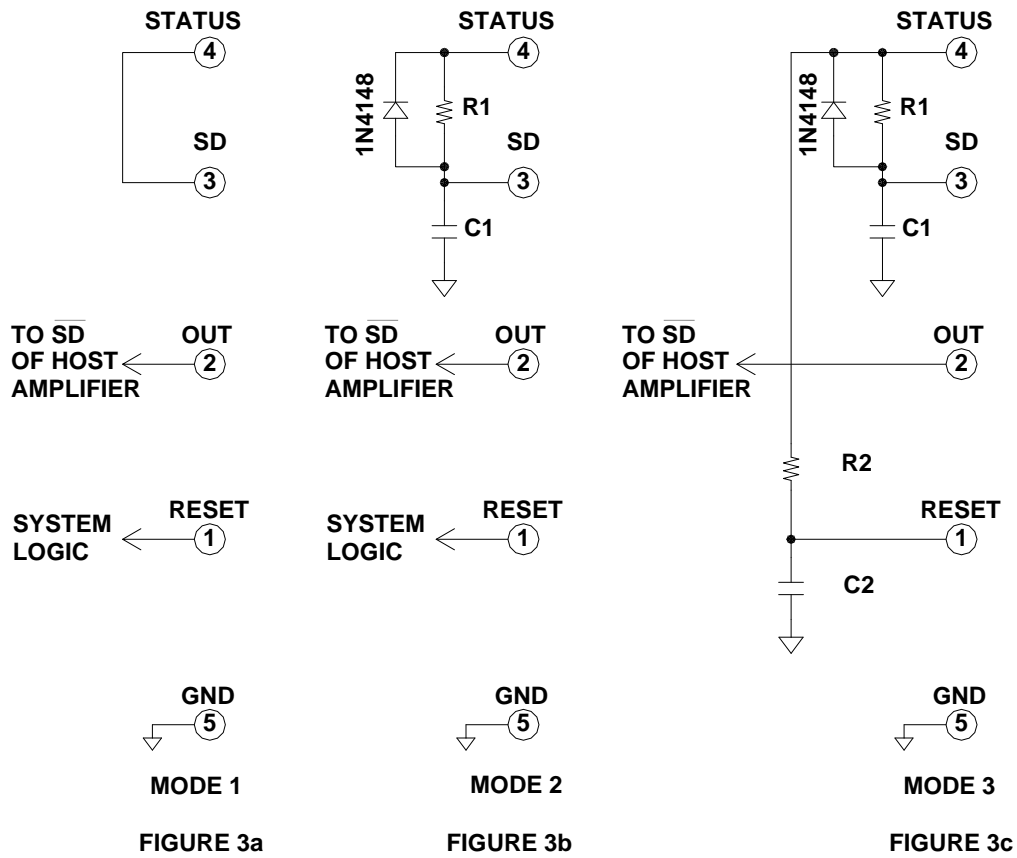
STATUS
4
SD
3
TO $\overline{SD}$ OF HOST AMPLIFIER
OUT
2
SYSTEM LOGIC
RESET
1
GND
5
MODE 1
FIGURE 3a

STATUS
4
1N4148
R1
SD
3
C1
TO $\overline{SD}$ OF HOST AMPLIFIER
OUT
2
SYSTEM LOGIC
RESET
1
GND
5
MODE 2
FIGURE 3b

STATUS
4
1N4148
R1
SD
3
C1
TO $\overline{SD}$ OF HOST AMPLIFIER
OUT
2
R2
RESET
1
C2
GND
5
MODE 3
FIGURE 3c